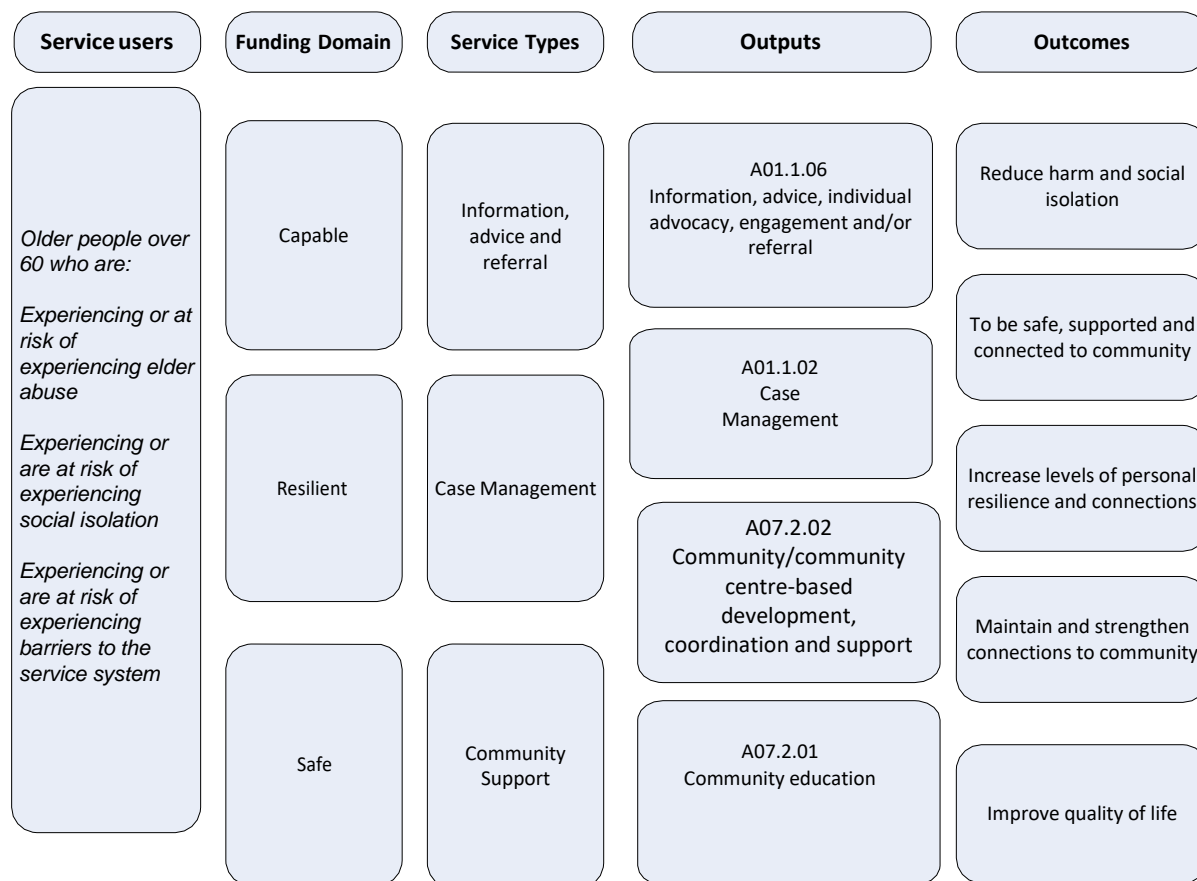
Service users

Funding Domain

Service Types

Outputs

Outcomes

Older people over 60 who are:

Experiencing or at risk of experiencing elder abuse

Experiencing or are at risk of experiencing social isolation

Experiencing or are at risk of experiencing barriers to the service system

Capable

Resilient

Safe

Information, advice and referral

Case Management

Community Support

A01.1.06
Information, advice, individual advocacy, engagement and/or referral

A01.1.02
Case Management

A07.2.02
Community/community centre-based development, coordination and support

A07.2.01
Community education

Reduce harm and social isolation

To be safe, supported and connected to community

Increase levels of personal resilience and connections

Maintain and strengthen connections to community

Improve quality of life